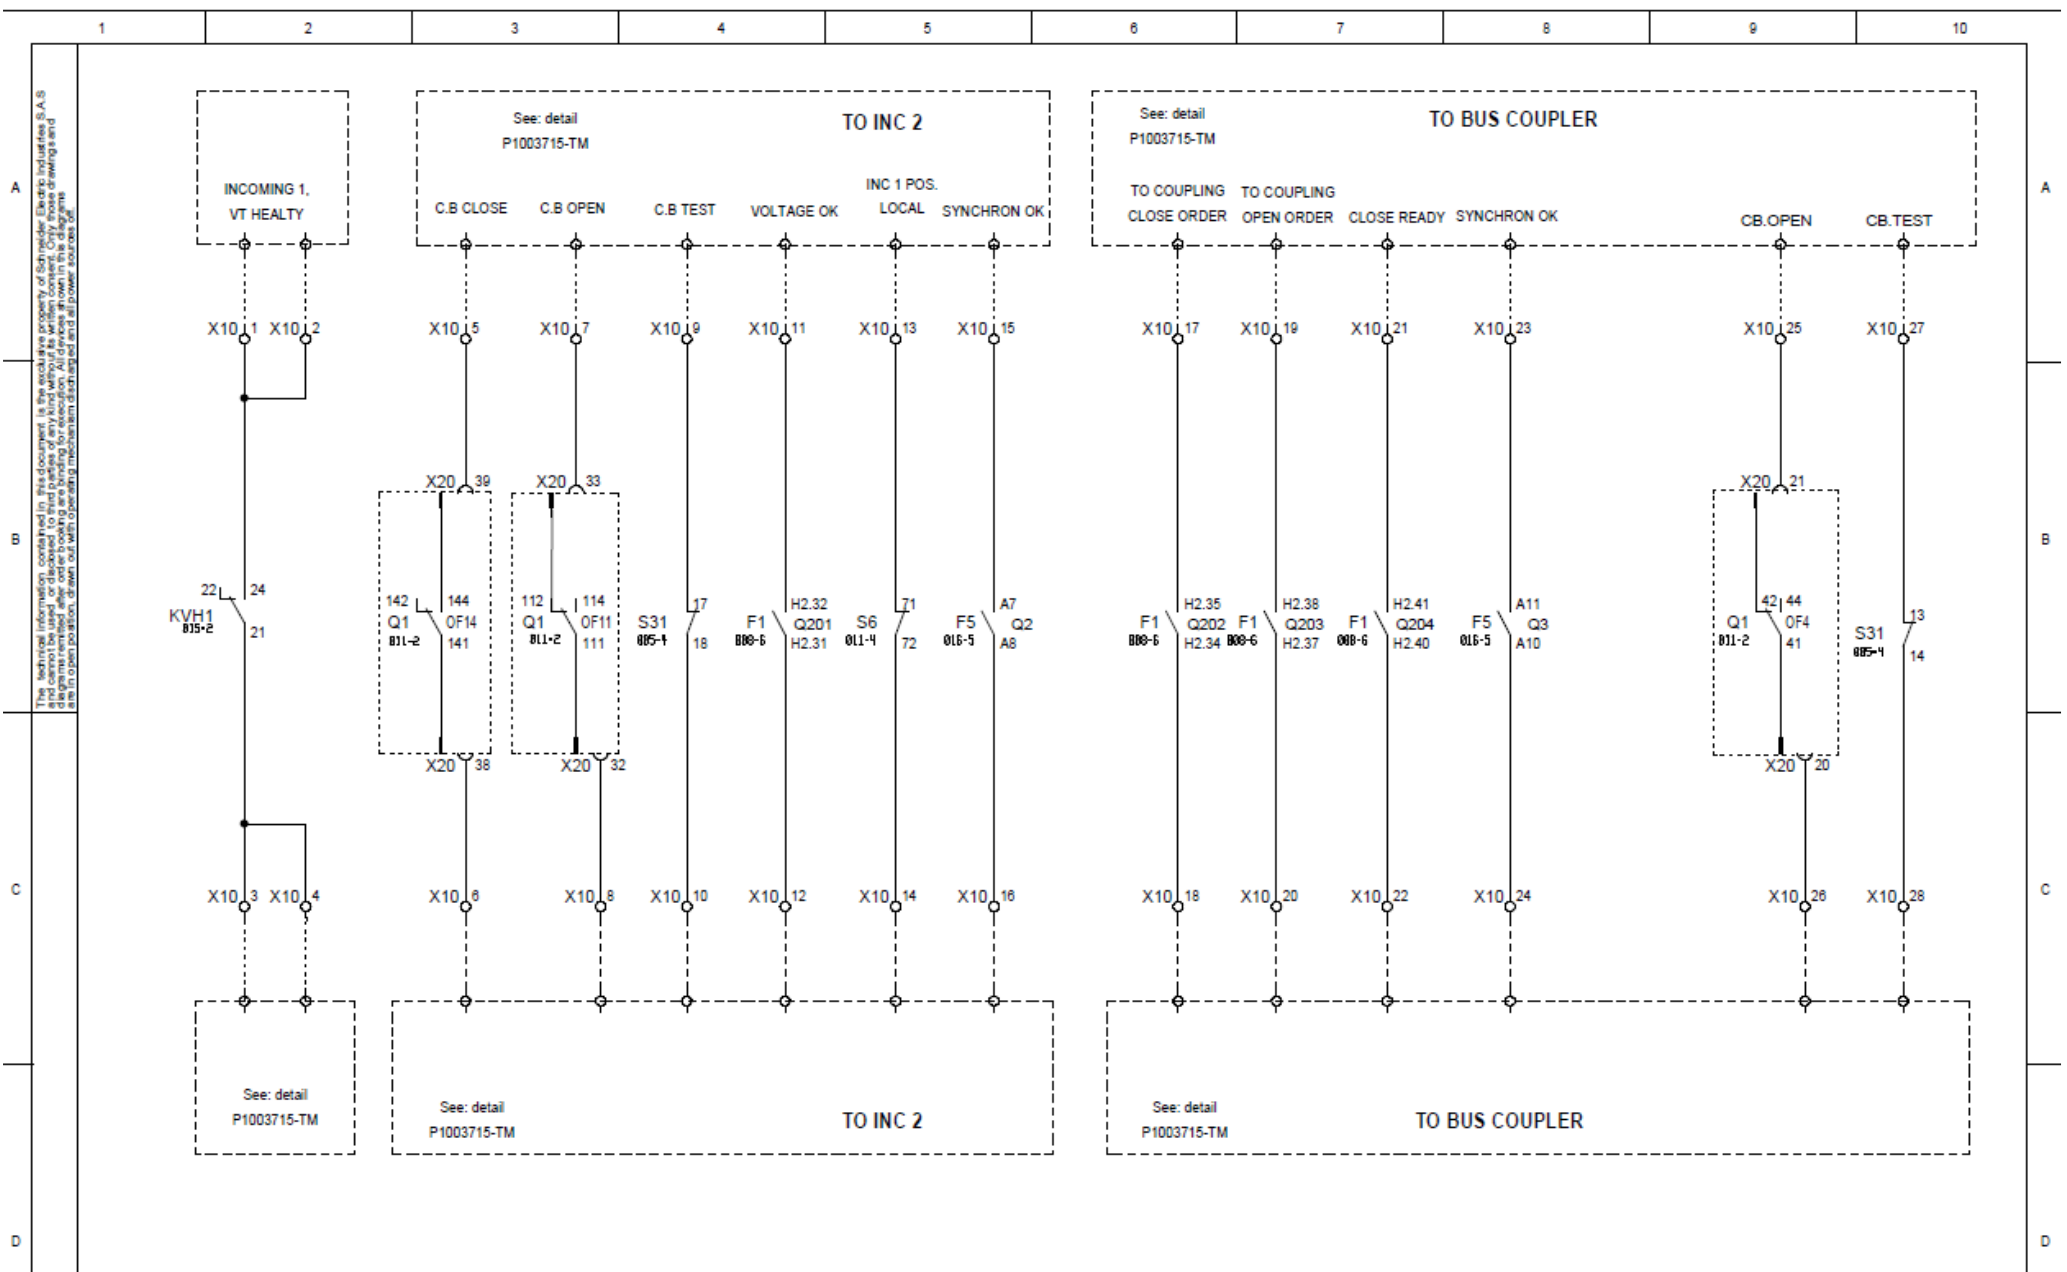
1 2 3 4 5 6 7 8 9 10

A B C D

The technical information contained in this document is the exclusive property of Schneider Electric Industries S.A.S and cannot be used or disclosed to third parties of any kind without its written consent. Only those drawings and diagrams remitted after order booking are binding for execution. All devices shown in the diagrams are in open position, drawn out with operating mechanism discharged and all power sources off.

INCOMING 1, VT HEALTY

See: detail P1003715-TM

TO INC 2

C.B CLOSE C.B OPEN C.B TEST VOLTAGE OK INC 1 POS. LOCAL SYNCHRON OK

See: detail P1003715-TM

TO BUS COUPLER

TO COUPLING CLOSE ORDER TO COUPLING OPEN ORDER CLOSE READY SYNCHRON OK CB.OPEN CB.TEST

X10 1 X10 2 X10 5 X10 7 X10 9 X10 11 X10 13 X10 15 X10 17 X10 19 X10 21 X10 23 X10 25 X10 27

X20 39 X20 33 X20 21

KVH1 B15-2 22 24 21

142 144 Q1 B11-2 0F14 141

112 114 Q1 B11-2 0F11 111

S31 B05-4 17 18

F1 B08-6 H2.32 Q201 H2.31

S6 B11-4 71 72

F5 B16-5 A7 Q2 A8

F1 B08-6 H2.35 Q202 H2.34

F1 B08-6 H2.38 Q203 H2.37

F1 B08-6 H2.41 Q204 H2.40

F5 B16-5 A11 Q3 A10

Q1 B11-2 42 44 0F4 41

S31 B05-4 13 14

X20 38 X20 32 X20 20

X10 3 X10 4 X10 6 X10 8 X10 10 X10 12 X10 14 X10 16 X10 18 X10 20 X10 22 X10 24 X10 26 X10 28

See: detail P1003715-TM

See: detail P1003715-TM

TO INC 2

See: detail P1003715-TM

TO BUS COUPLER